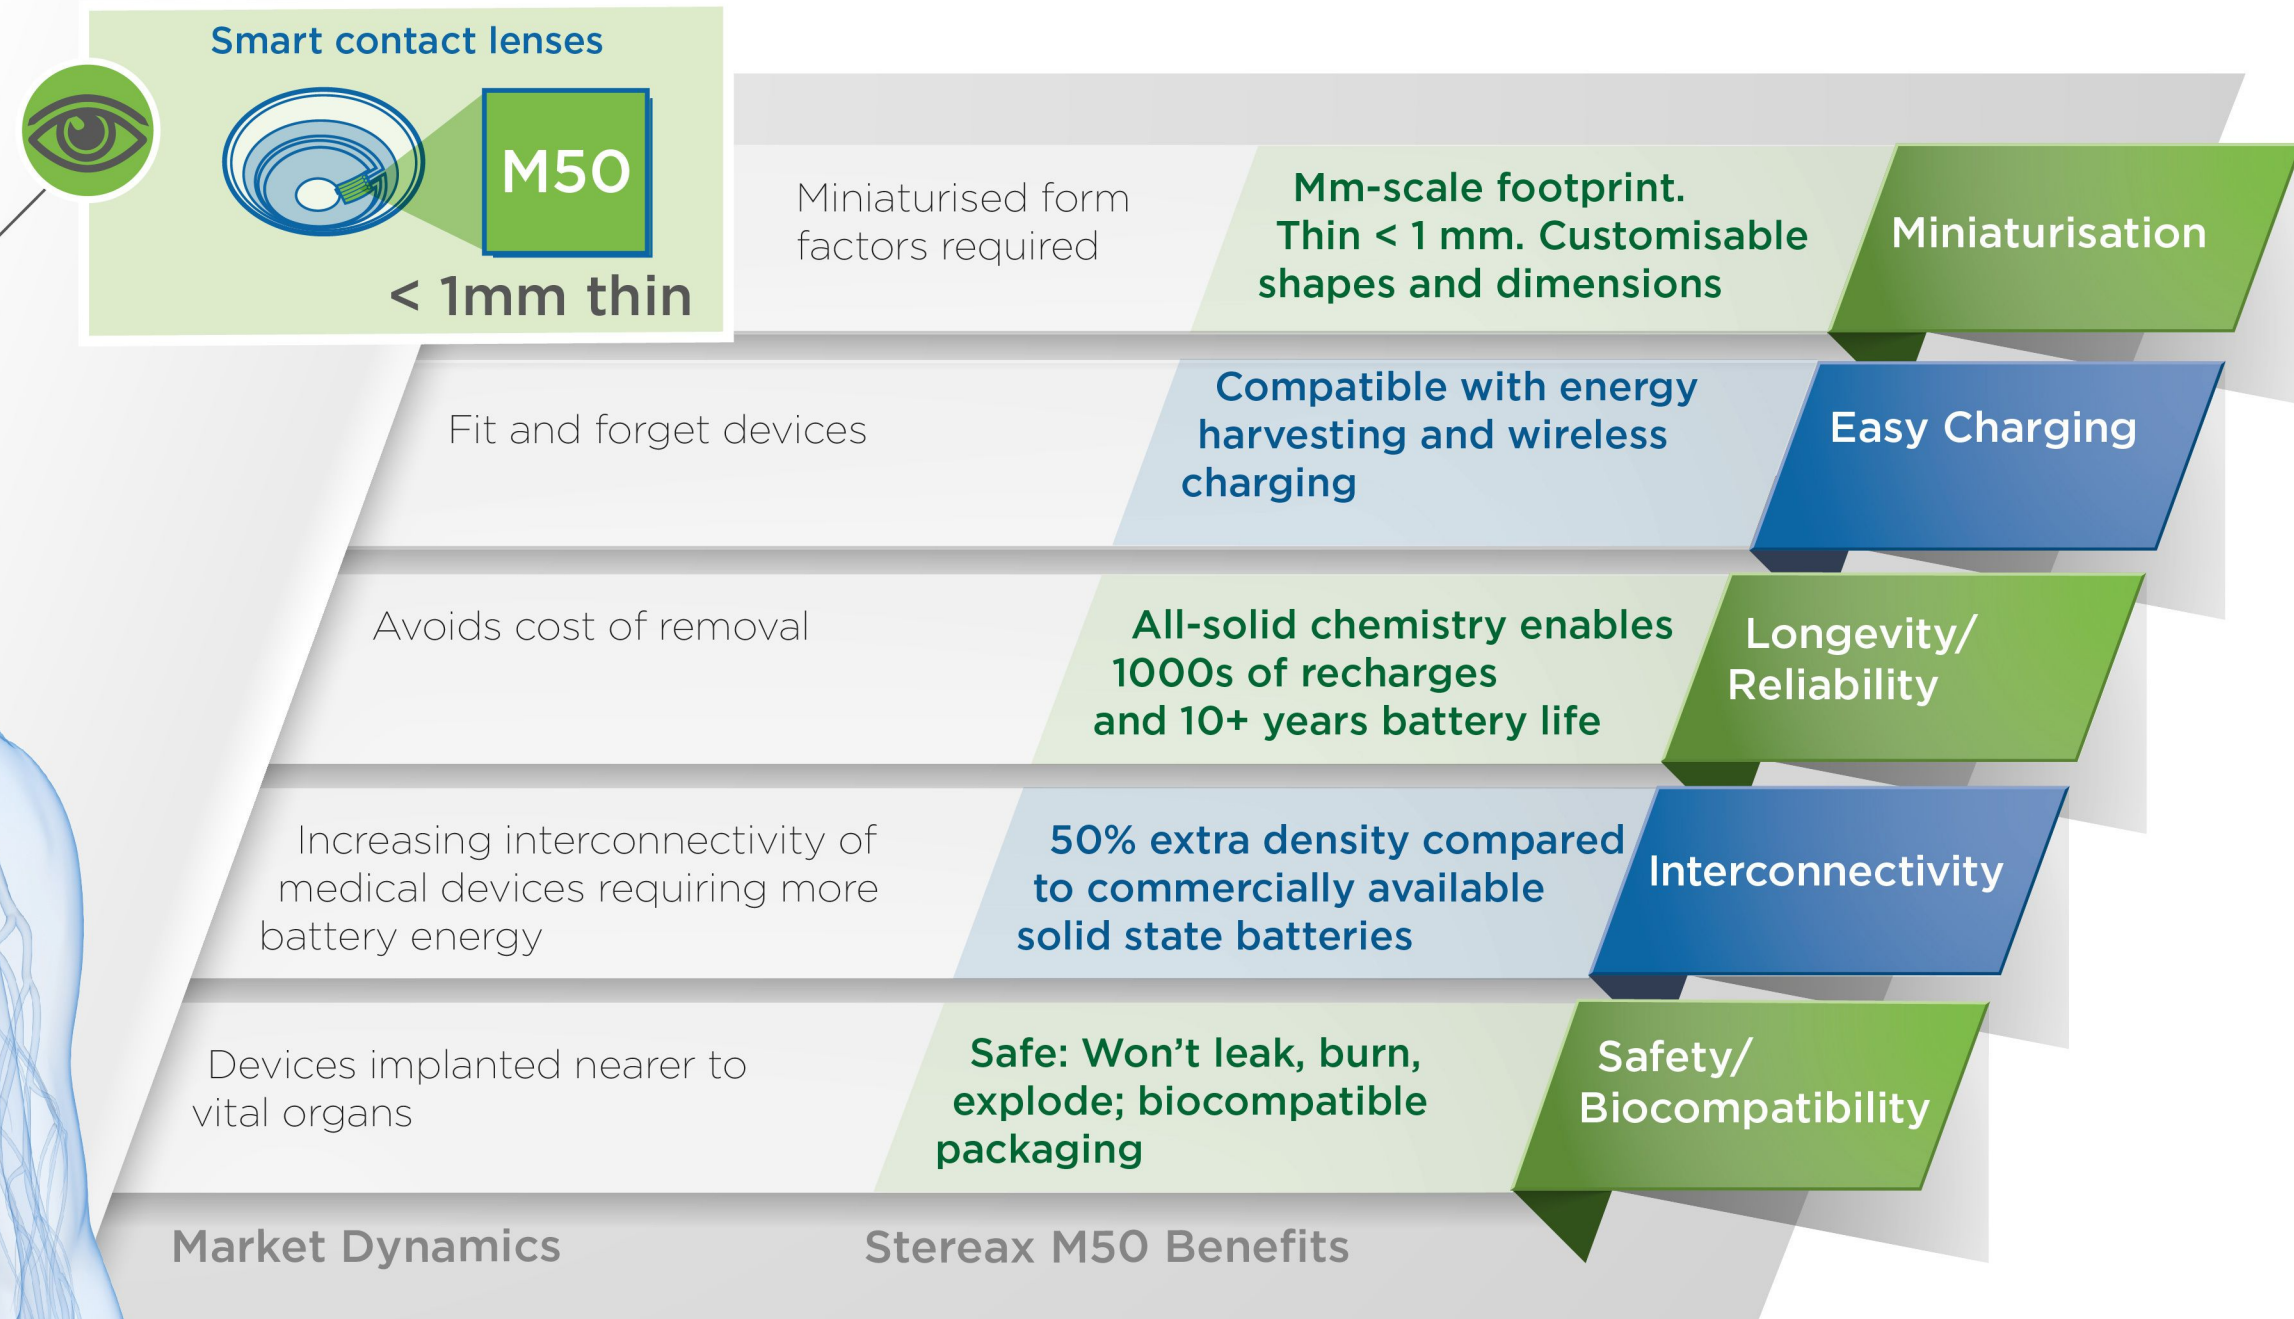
Smart contact lenses

M50

< 1mm thin

Miniaturised form factors required

Mm-scale footprint. Thin < 1 mm. Customisable shapes and dimensions

Miniaturisation

Fit and forget devices

Compatible with energy harvesting and wireless charging

Easy Charging

Avoids cost of removal

All-solid chemistry enables 1000s of recharges and 10+ years battery life

Longevity/ Reliability

Increasing interconnectivity of medical devices requiring more battery energy

50% extra density compared to commercially available solid state batteries

Interconnectivity

Devices implanted nearer to vital organs

Safe: Won't leak, burn, explode; biocompatible packaging

Safety/ Biocompatibility

Market Dynamics

Stereax M50 Benefits